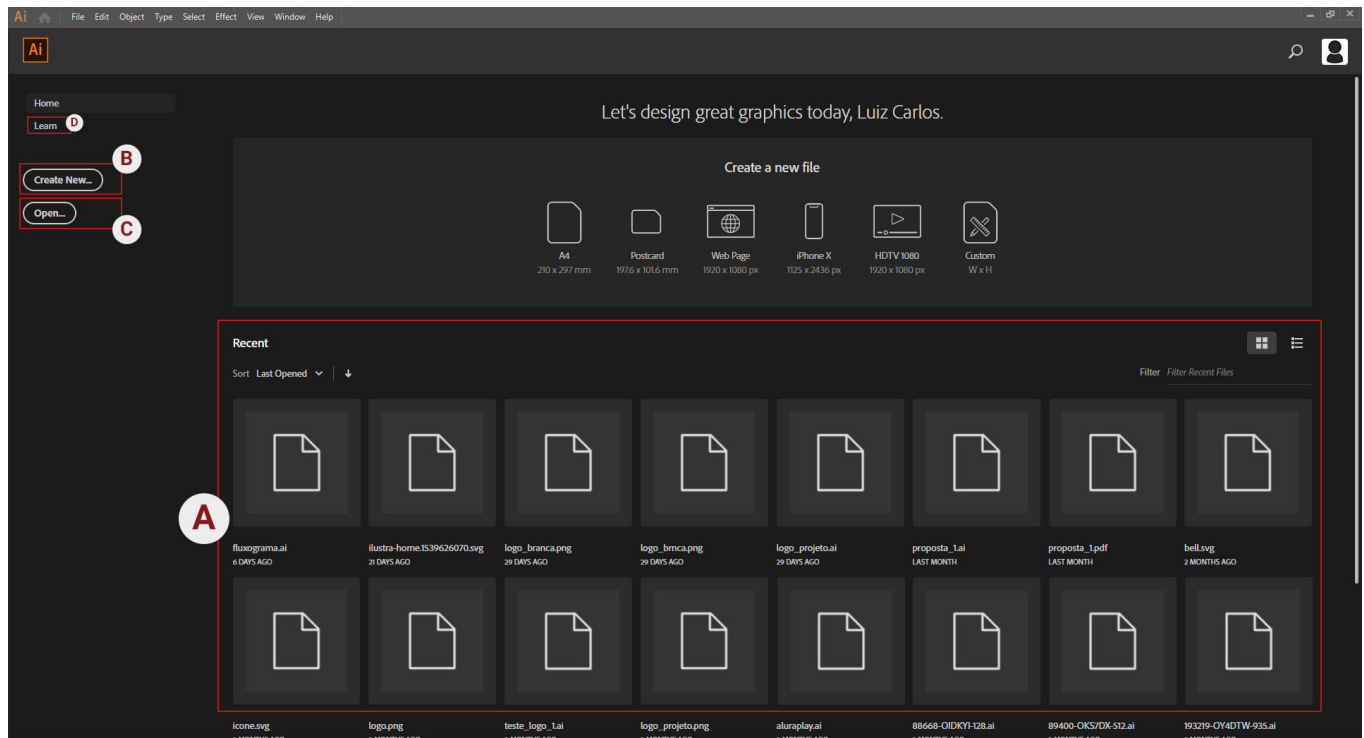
Ai File Edit Object Type Select Effect View Window Help

Ai

Home
Learn D

B
Create New...
Open...
C

Let's design great graphics today, Luiz Carlos.

Create a new file

A4
210 x 297 mm

Postcard
197.6 x 101.6 mm

Web Page
1920 x 1080 px

iPhone X
1125 x 2436 px

HDTV 1080
1920 x 1080 px

Custom
W x H

Recent

Sort Last Opened

Filter Filter Recent Files

A

fluxograma.ai
6 DAYS AGO

ilustra-home.1539626070.svg
21 DAYS AGO

logo_branca.png
29 DAYS AGO

logo_brnca.png
29 DAYS AGO

logo_projeto.ai
29 DAYS AGO

proposta_1.ai
LAST MONTH

proposta_1.pdf
LAST MONTH

bell.svg
2 MONTHS AGO

icone.svg
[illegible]

logo.png
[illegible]

teste_logo_1.ai
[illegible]

logo_projeto.png
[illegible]

aluraplay.ai
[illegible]

88668-OIDKYI-128.ai
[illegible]

89400-OKS7DX-512.ai
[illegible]

193219-OY4DTW-935.ai
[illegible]